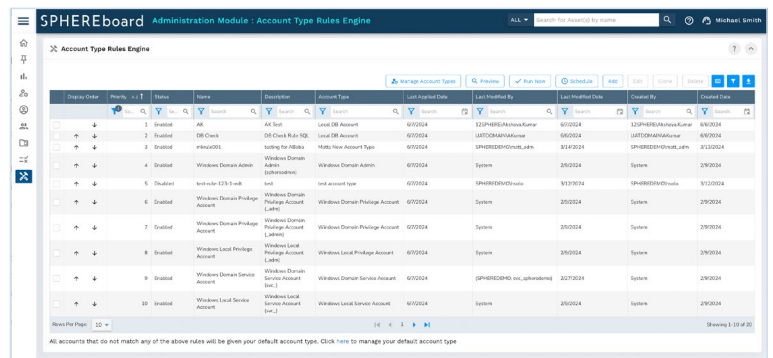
SPHEREboard Administration Module : Account Type Rules Engine

ALL

Search for Asset(s) by name

Michael Smith

Account Type Rules Engine

Manage Account Types | Preview | Run Now | Schedule | Add | Edit | Clone | Delete

| | Display Order | Priority | Status | Name | Description | Account Type | Last Applied Date | Last Modified By | Last Modified Date | Created By | Created Date |
|---|---|---|---|---|---|---|---|---|---|---|---|
| | ↓ | 1 | Enabled | AK | AK Test | Local DB Account | 6/7/2024 | 12SPHERE\AkshayaKumar | 6/7/2024 | 12SPHERE\AkshayaKumar | 6/6/2024 |
| | ↑ ↓ | 2 | Enabled | DB Check | DB Check Rule SQL | Local DB Account | 6/7/2024 | UATDOMAIN\AKumar | 6/6/2024 | UATDOMAIN\AKumar | 6/6/2024 |
| | ↑ ↓ | 3 | Enabled | mkrule001 | testing for ABobo | Motts New Account Type | 6/7/2024 | SPHEREDEMO\mott_adm | 3/14/2024 | SPHEREDEMO\mott_adm | 3/13/2024 |
| | ↑ ↓ | 4 | Enabled | Windows Domain Admin | Windows Domain Admin (sphereadmin) | Windows Domain Admin | 6/7/2024 | System | 2/9/2024 | System | 2/9/2024 |
| | ↑ ↓ | 5 | Disabled | test-rule-123-1-edit | test | test account type | 6/7/2024 | SPHEREDEMO\nola | 3/13/2024 | SPHEREDEMO\nola | 3/12/2024 |
| | ↑ ↓ | 6 | Enabled | Windows Domain Privilege Account | Windows Domain Privilege Account (_adm) | Windows Domain Privilege Account | 6/7/2024 | System | 2/9/2024 | System | 2/9/2024 |
| | ↑ ↓ | 7 | Enabled | Windows Domain Privilege Account | Windows Domain Privilege Account (_adm) | Windows Domain Privilege Account | 6/7/2024 | System | 2/9/2024 | System | 2/9/2024 |
| | ↑ ↓ | 8 | Enabled | Windows Local Privilege Account | Windows Local Privilege Account (_adm) | Windows Local Privilege Account | 6/7/2024 | System | 2/9/2024 | System | 2/9/2024 |
| | ↑ ↓ | 9 | Enabled | Windows Domain Service Account | Windows Domain Service Account (svc_) | Windows Domain Service Account | 6/7/2024 | SPHEREDEMO\ svc_sphereademo | 2/27/2024 | System | 2/9/2024 |
| | ↑ ↓ | 10 | Enabled | Windows Local Service Account | Windows Local Service Account (svc_) | Windows Local Service Account | 6/7/2024 | System | 2/9/2024 | System | 2/9/2024 |

Rows Per Page: 10

1

Showing 1-10 of 20

All accounts that do not match any of the above rules will be given your default account type. Click here to manage your default account type